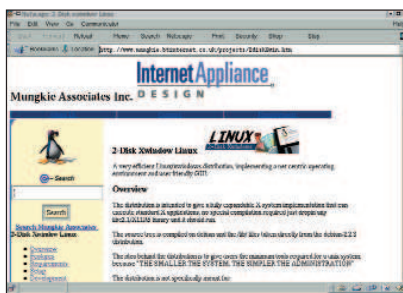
Netscape: 2-Disk Xwindow Linux

File Edit View Go Communicator

Back Forward Reload Home Search Netscape Print Security Shop Stop

Bookmarks Location: http://www.mungkie.btinternet.co.uk/projects/2disk.htm

Internet Appliance
DESIGN

Mungkie Associates Inc.

Search

Search

Search Mungkie Associates
2-Disk Xwindow Linux

LINUX

2-Disk Xwindow Linux

A very efficient Linux/xwindows distribution, implementing a user centric operating environment in a user friendly GUI.

Overview

The distribution is intended to give a fully capable X system implementation that can execute standard X applications, no special compilation required just dropin any libc2.1/Xlib6 binary and it should run.

The source tree is compiled on debian and the file tree taken directly from the debian 2.2 distribution.

The idea behind the distribution is to give users the minimum tools required for a safe system, because "THE SMALLER THE SYSTEM, THE SIMPLER THE ADMINISTRATION"

The distribution is not specifically aimed for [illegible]